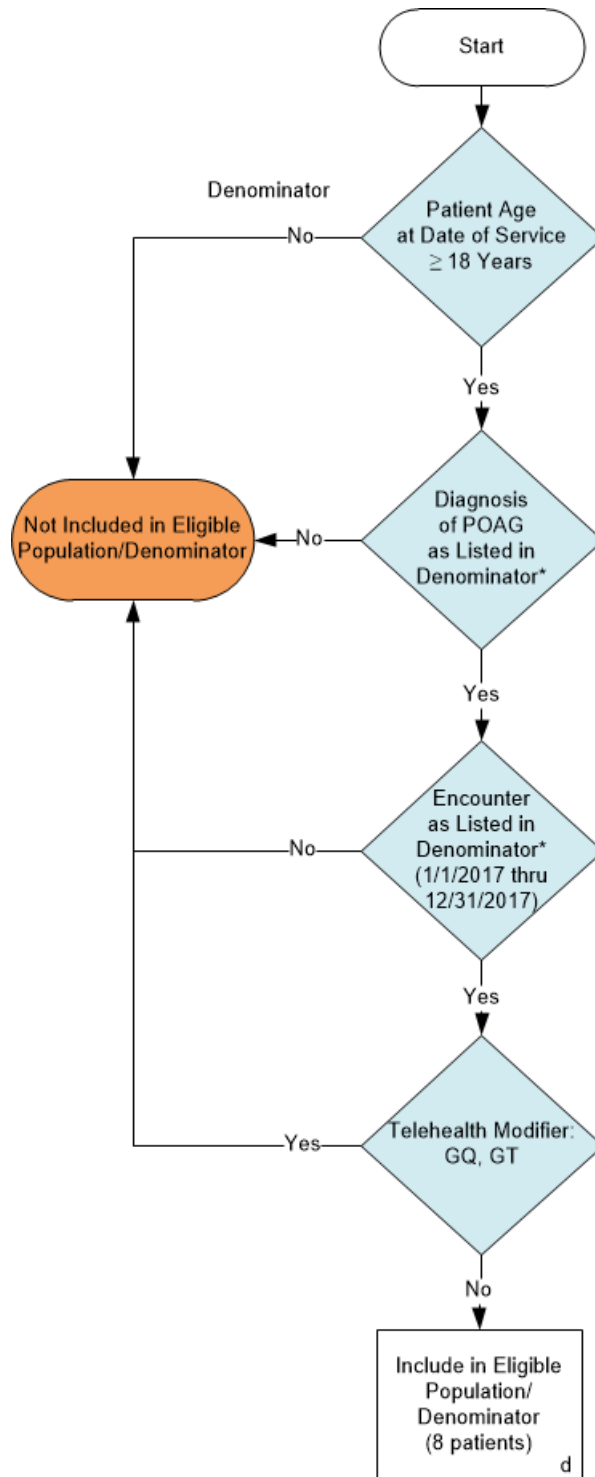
Start

Denominator

Patient Age at Date of Service $\geq$ 18 Years

No

Yes

Not Included in Eligible Population/Denominator

Diagnosis of POAG as Listed in Denominator*

No

Yes

Encounter as Listed in Denominator* (1/1/2017 thru 12/31/2017)

No

Yes

Telehealth Modifier: GQ, GT

Yes

No

Include in Eligible Population/ Denominator (8 patients)

d